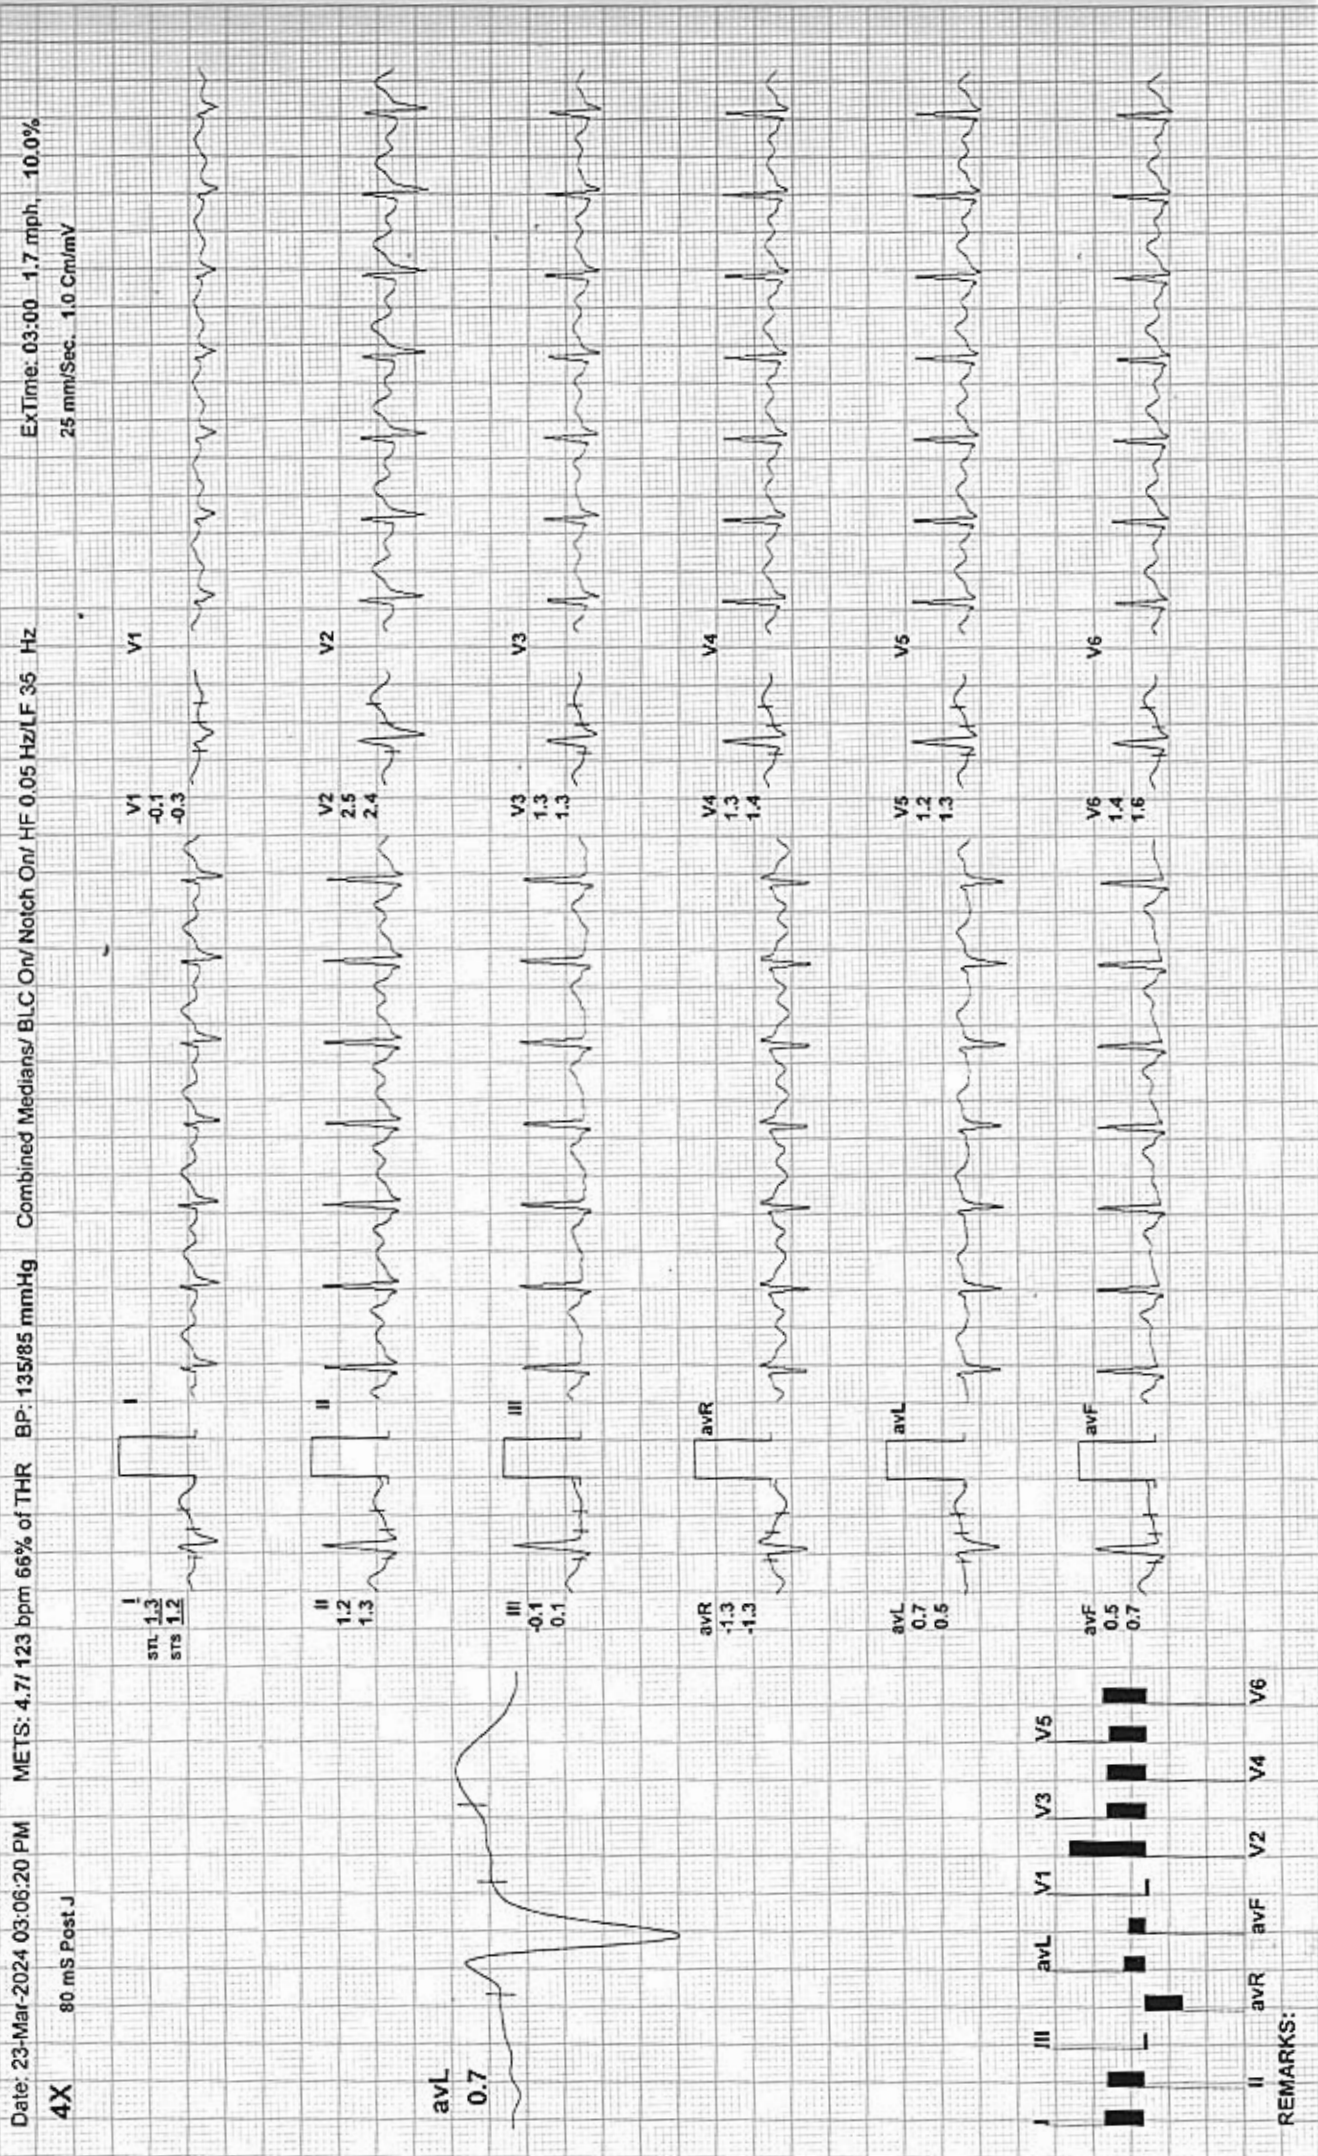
Date: 23-Mar-2024 03:06:20 PM METS: 4.7/ 123 bpm 66% of THR BP: 135/85 mmHg Combined Medians/ BLC On/ Notch On/ HF 0.05 Hz/LF 35 Hz ExTime: 03:00 1.7 mph 10.0%

4X 80 mS Post J 25 mm/Sec. 1.0 Cm/mV

avL
0.7

I
STL 1.3
STS 1.2

II
1.2
1.3

III
-0.1
0.1

avR
-1.3
-1.3

avL
0.7
0.5

avF
0.5
0.7

V1
-0.1
-0.3

V2
2.5
2.4

V3
1.3
1.3

V4
1.3
1.4

V5
1.2
1.3

V6
1.4
1.6

I
II
III
avR
avL
avF

V1
V2
V3
V4
V5
V6

I II III avR avL avF V1 V2 V3 V4 V5 V6

REMARKS: